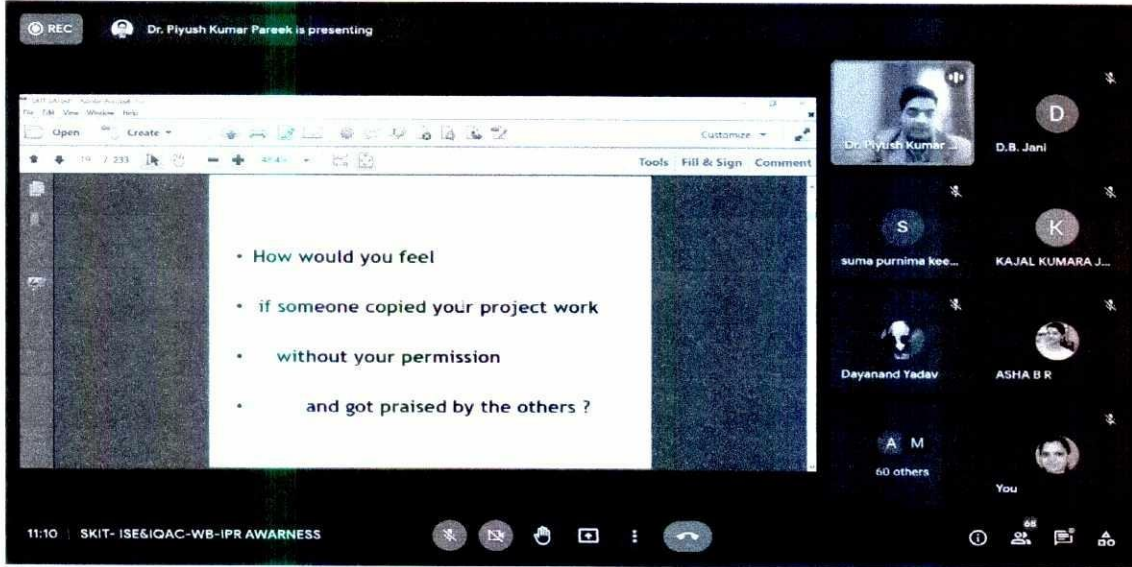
REC

Dr. Piyush Kumar Pareek is presenting

File Edit View Window Help

Open Create

Customize

19 / 233

Tools Fill & Sign Comment

• How would you feel

• if someone copied your project work

• without your permission

• and got praised by the others ?

Dr. Piyush Kumar ...

D

D.B. Jani

S

suma purnima kee...

K

KAJAL KUMARA J...

Dayanand Yadav

ASHA B R

A M

60 others

You

11:10 | SKIT- ISE&IQAC-WB-IPR AWARNESS

68